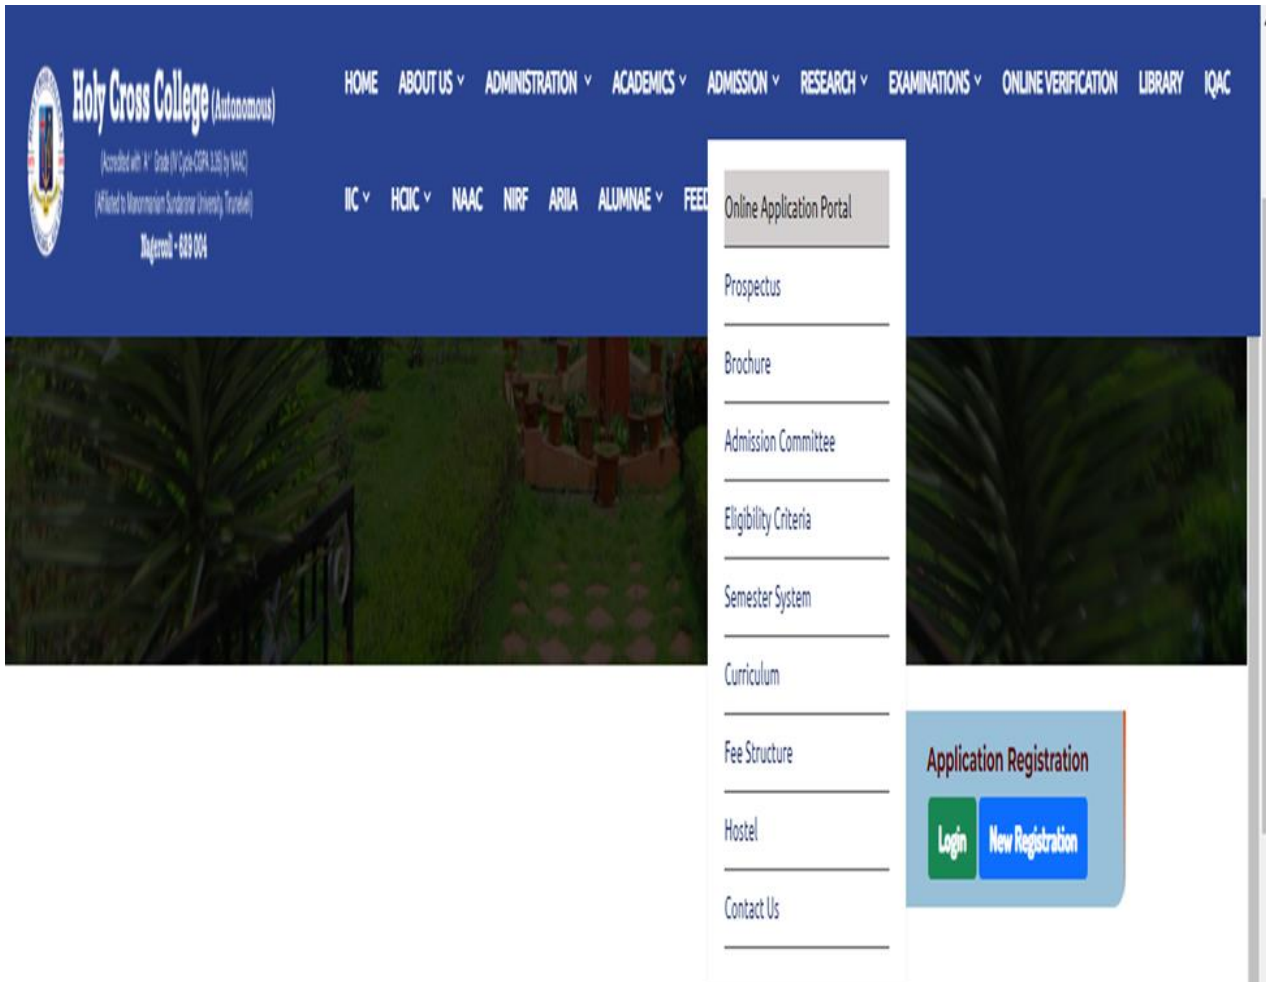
Holy Cross College (Autonomous)
(Accredited with "A" Grade (IV Cycle-CGPA 3.35) by NAAC)
(Affiliated to Manonmaniam Sundaranar University, Tirunelveli)
Nagercoil - 629 004

HOME ABOUT US ADMINISTRATION ACADEMICS ADMISSION RESEARCH EXAMINATIONS ONLINE VERIFICATION LIBRARY IQAC
IIC HCIIC NAAC NIRF ARIIA ALUMNAE FEED

Online Application Portal
Prospectus
Brochure
Admission Committee
Eligibility Criteria
Semester System
Curriculum
Fee Structure
Hostel
Contact Us

Application Registration
Login New Registration